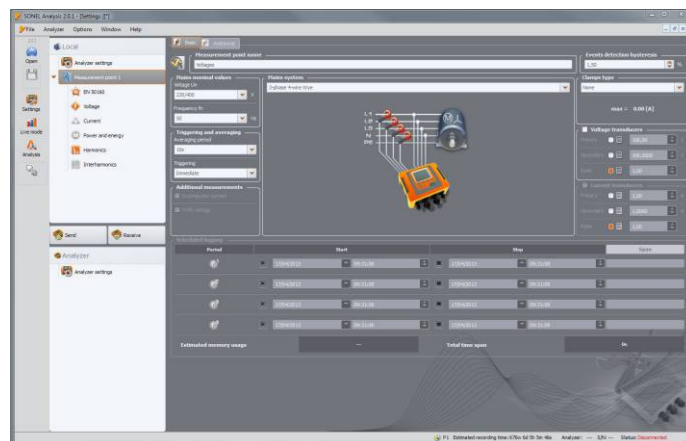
SONEL Analysis 2.0.1 - [Settings]

File Analyzer Options Window Help

Open

Settings

Live mode

Analysis

Local

Analyzer settings

Measurement point 1

EN 50160

Voltage

Current

Power and energy

Harmonics

Interharmonics

Send

Receive

Analyzer

Analyzer settings

Basic Advanced

Measurement point name

Voltages

Events detection hysteresis

1,00 %

Mains nominal values

Voltage Un

230/400 V

Frequency fn

50 Hz

Mains system

3-phase 4-wire Wye

L1

L2

L3

N

PE

Clamps type

None

max = 0,00 [A]

Triggering and averaging

Averaging period

10s

Triggering

Immediate

Additional measurements

Voltage transducers

Primary

Secondary

Ratio

Current transducers

Primary

Secondary

Ratio

Period

Start

Stop

Span

Estimated memory usage

Total time span

P1 Estimated recording time: 476d 5d 3h 5m 46s Analyzer: --- S/N: --- Status: Disconnected